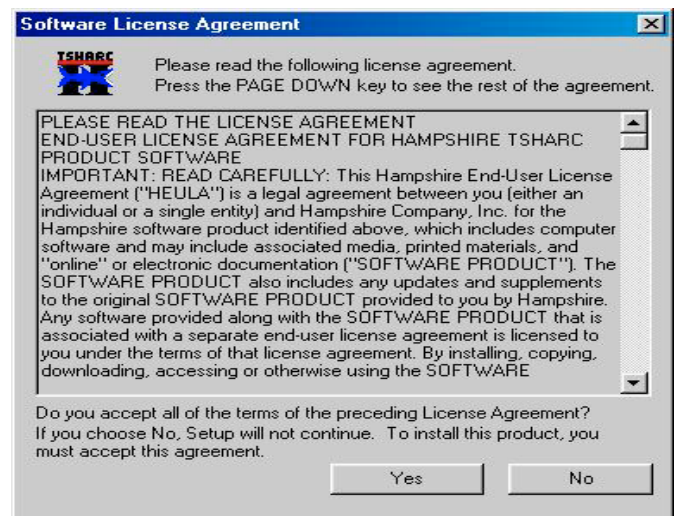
Software License Agreement

TSHARC

Please read the following license agreement.
Press the PAGE DOWN key to see the rest of the agreement.

PLEASE READ THE LICENSE AGREEMENT
END-USER LICENSE AGREEMENT FOR HAMPSHIRE TSHARC PRODUCT SOFTWARE
IMPORTANT: READ CAREFULLY: This Hampshire End-User License Agreement ("HEULA") is a legal agreement between you (either an individual or a single entity) and Hampshire Company, Inc. for the Hampshire software product identified above, which includes computer software and may include associated media, printed materials, and "online" or electronic documentation ("SOFTWARE PRODUCT"). The SOFTWARE PRODUCT also includes any updates and supplements to the original SOFTWARE PRODUCT provided to you by Hampshire. Any software provided along with the SOFTWARE PRODUCT that is associated with a separate end-user license agreement is licensed to you under the terms of that license agreement. By installing, copying, downloading, accessing or otherwise using the SOFTWARE

Do you accept all of the terms of the preceding License Agreement? If you choose No, Setup will not continue. To install this product, you must accept this agreement.

Yes

No